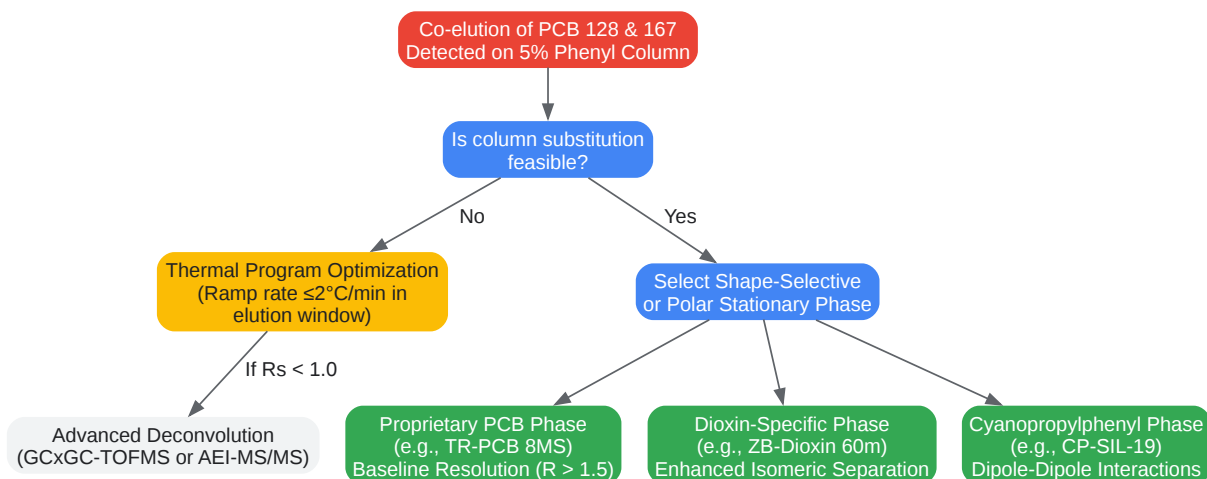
Co-elution of PCB 128 & 167
Detected on 5% Phenyl Column

Is column substitution feasible?

No

Yes

Thermal Program Optimization
(Ramp rate ≤2°C/min in elution window)

Select Shape-Selective or Polar Stationary Phase

If Rs < 1.0

Advanced Deconvolution
(GCxGC-TOFMS or AEI-MS/MS)

Proprietary PCB Phase
(e.g., TR-PCB 8MS)
Baseline Resolution (R > 1.5)

Dioxin-Specific Phase
(e.g., ZB-Dioxin 60m)
Enhanced Isomeric Separation

Cyanopropylphenyl Phase
(e.g., CP-SIL-19)
Dipole-Dipole Interactions